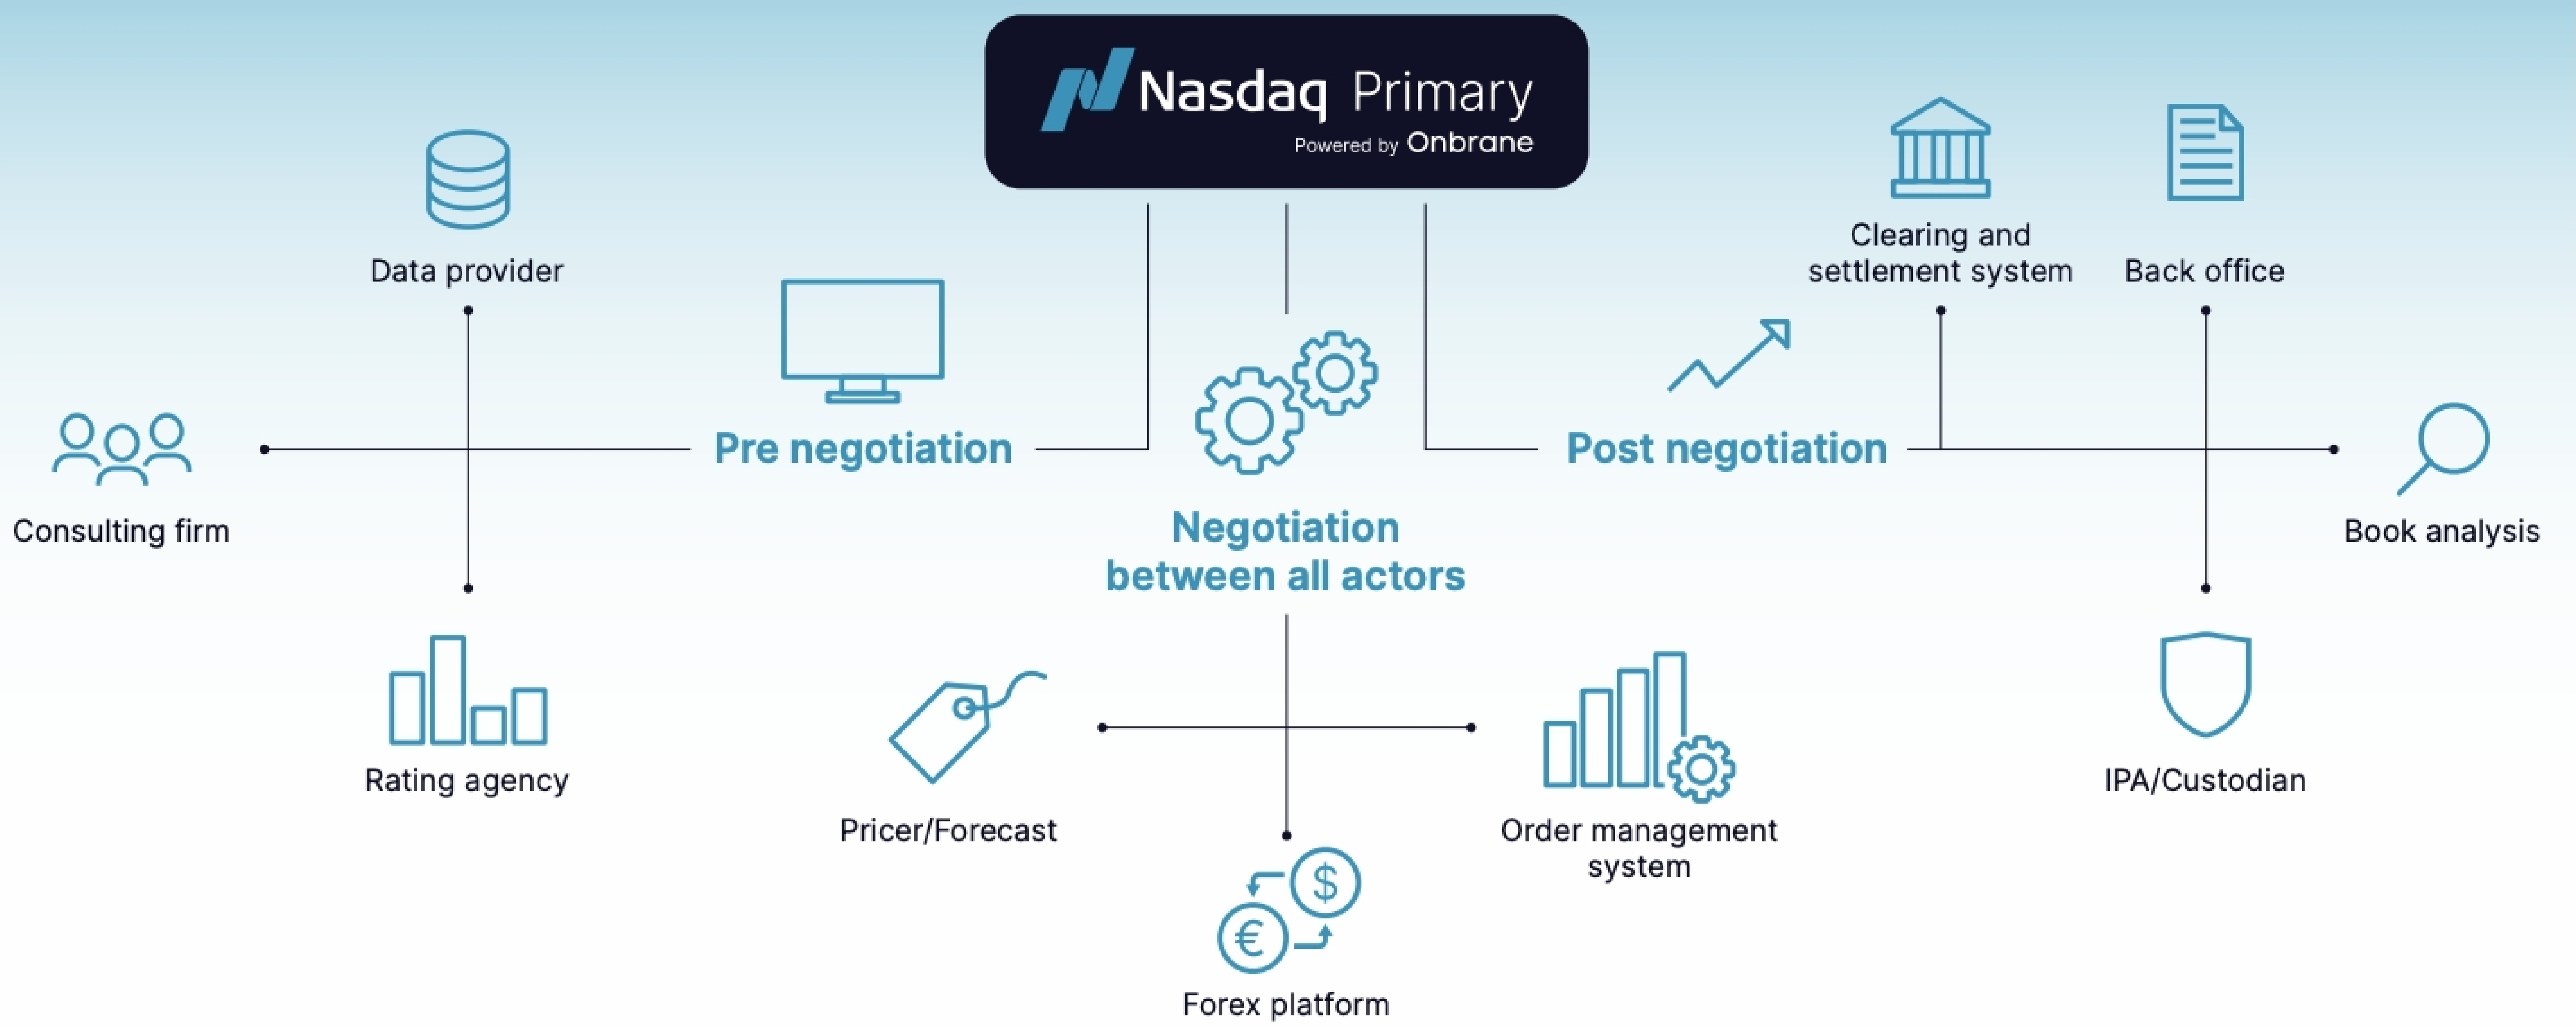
Nasdaq Primary
Powered by Onbrane

Data provider

Clearing and settlement system

Back office

Consulting firm

Pre negotiation

Post negotiation

Book analysis

Negotiation between all actors

Rating agency

IPA/Custodian

Pricer/Forecast

Order management system

$

€

Forex platform